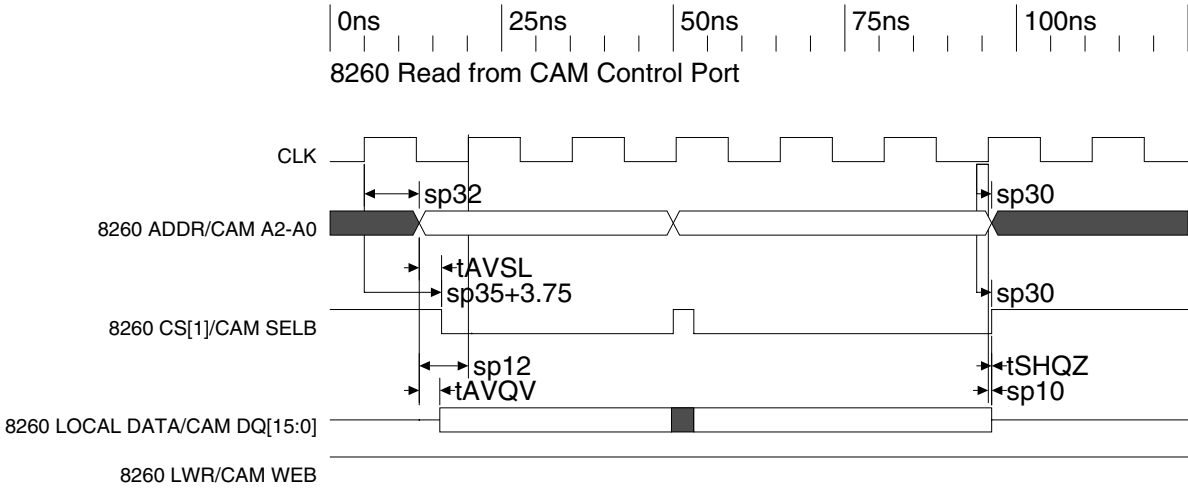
0ns 25ns 50ns 75ns 100ns

8260 Read from CAM Control Port

CLK

sp32

sp30

8260 ADDR/CAM A2-A0

tAVSL

sp35+3.75

sp30

8260 CS[1]/CAM SELB

sp12

tSHQZ

tAVQV

sp10

8260 LOCAL DATA/CAM DQ[15:0]

8260 LWR/CAM WEB